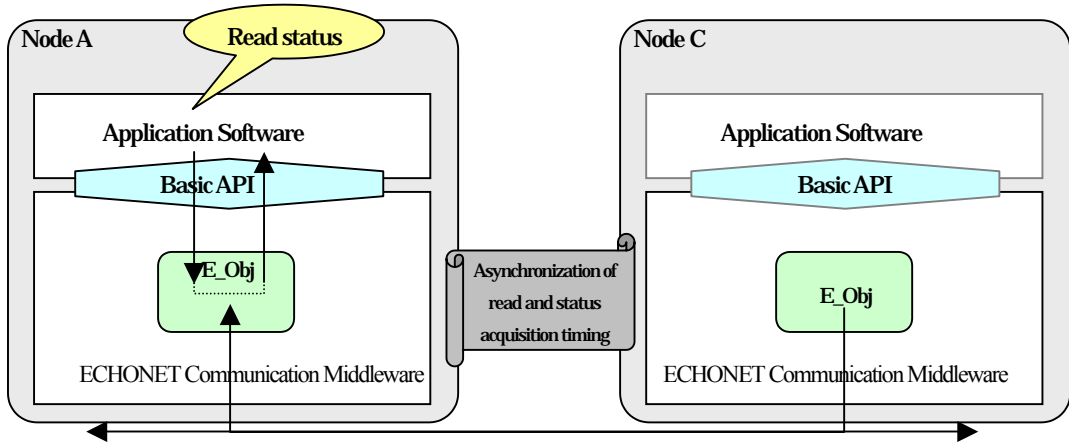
Node A

Read status

Application Software

Basic API

E_Obj

ECHONET Communication Middleware

Asynchronization of read and status acquisition timing

Node C

Application Software

Basic API

E_Obj

ECHONET Communication Middleware